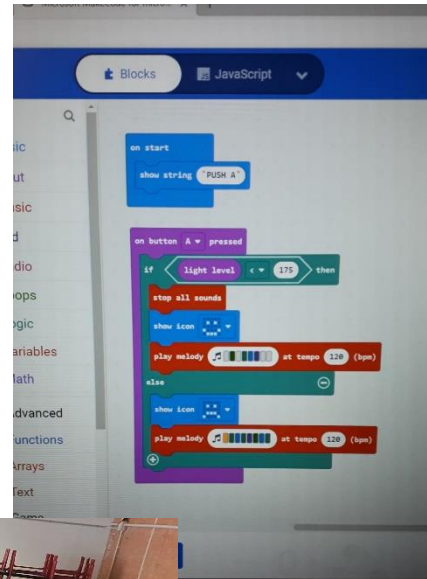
Microsoft MakeCode for micro:bit ×

Blocks
JavaScript

sic
ut
asic
d
adio
oops
ogic
ariables
Math
Advanced
Functions
Arrays
Text
Game

on start
show string "PUSH A"

on button A pressed
if light level < 175 then
stop all sounds
show icon
play melody at tempo 120 (bpm)
else
show icon
play melody at tempo 120 (bpm)